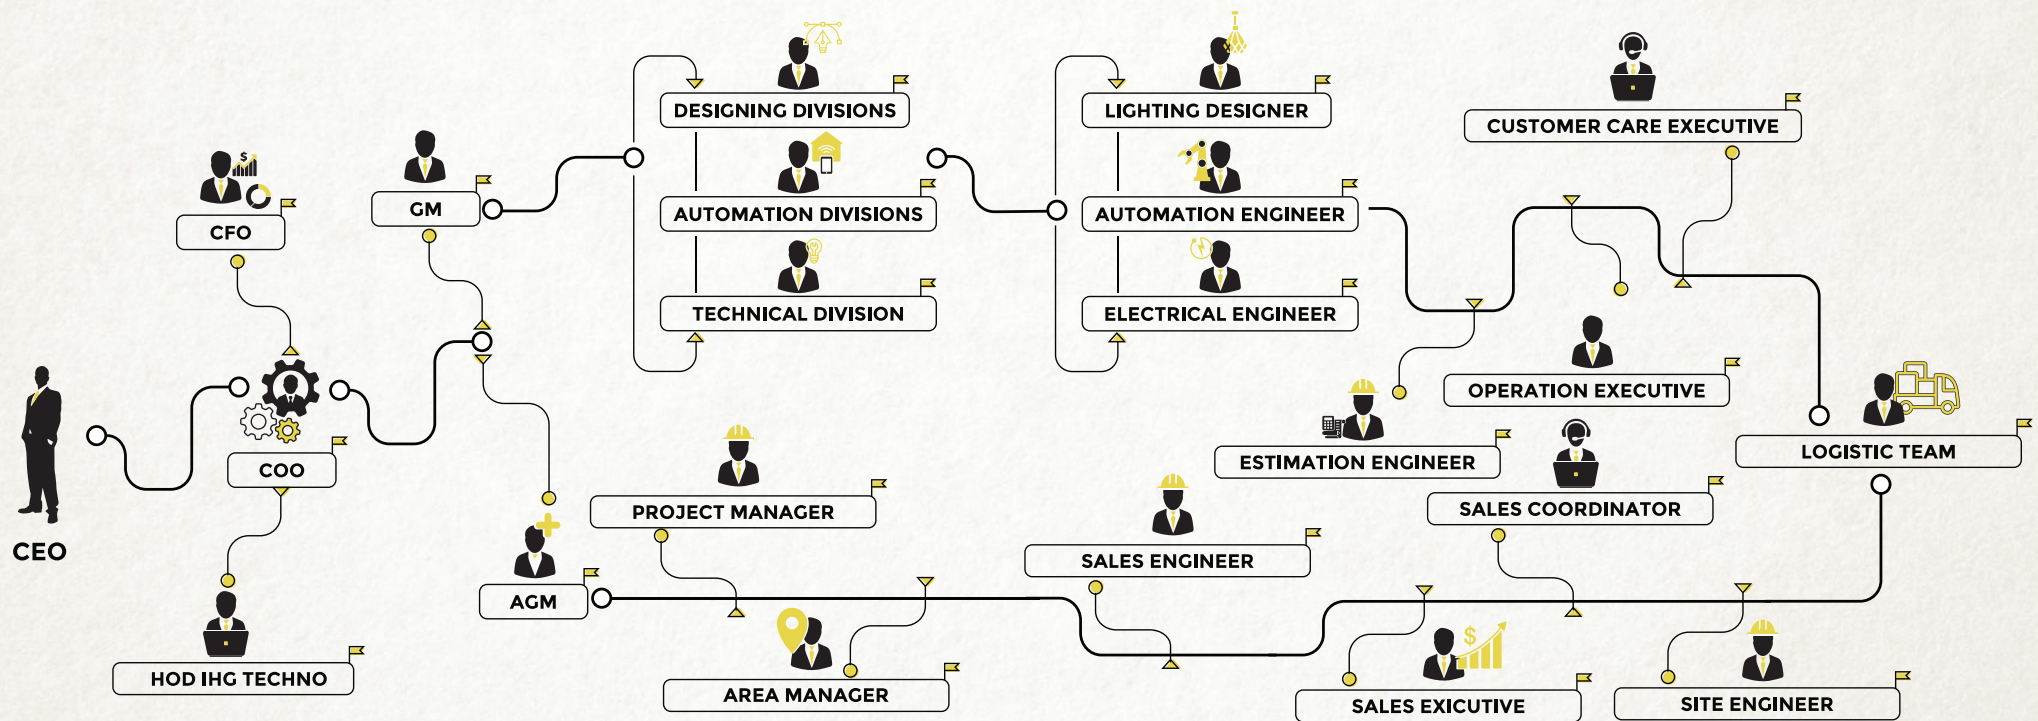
CEO

CFO

COO

HOD IHG TECHNO

GM

AGM

DESIGNING DIVISIONS

AUTOMATION DIVISIONS

TECHNICAL DIVISION

PROJECT MANAGER

AREA MANAGER

LIGHTING DESIGNER

AUTOMATION ENGINEER

ELECTRICAL ENGINEER

SALES ENGINEER

ESTIMATION ENGINEER

SALES EXICUTIVE

CUSTOMER CARE EXECUTIVE

OPERATION EXECUTIVE

SALES COORDINATOR

LOGISTIC TEAM

SITE ENGINEER